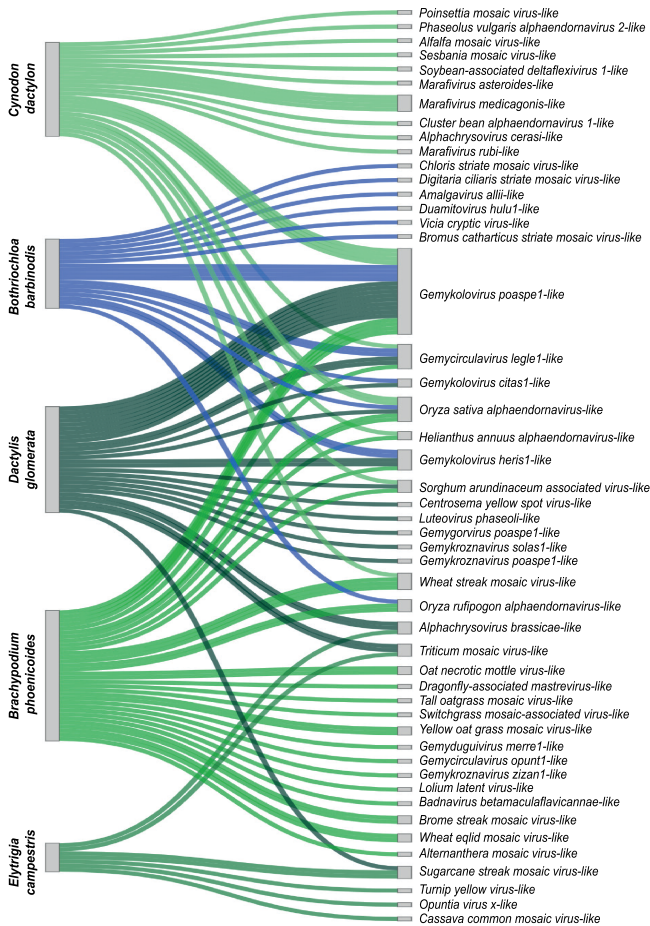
Cynodon dactylon

Bothriochloa barbinodis

Dactylis glomerata

Brachypodium phoenicoides

Elytrigia campestris

Poinsettia mosaic virus-like
Phaseolus vulgaris alphaendornavirus 2-like
Alfalfa mosaic virus-like
Sesbania mosaic virus-like
Soybean-associated deltaflexivirus 1-like
Marafivirus asteroides-like
Marafivirus medicagonis-like
Cluster bean alphaendornavirus 1-like
Alphachrysovirus cerasi-like
Marafivirus rubi-like
Chloris striate mosaic virus-like
Digitaria ciliaris striate mosaic virus-like
Amalgavirus allii-like
Duamitovirus hulu1-like
Vicia cryptic virus-like
Bromus catharticus striate mosaic virus-like
Gemykolovirus poaspe1-like
Gemycirculavirus legle1-like
Gemykolovirus citas1-like
Oryza sativa alphaendornavirus-like
Helianthus annuus alphaendornavirus-like
Gemykolovirus heris1-like
Sorghum arundinaceum associated virus-like
Centrosema yellow spot virus-like
Luteovirus phaseoli-like
Gemygorvirus poaspe1-like
Gemykroznavirus solas1-like
Gemykroznavirus poaspe1-like
Wheat streak mosaic virus-like
Oryza rufipogon alphaendornavirus-like
Alphachrysovirus brassicae-like
Triticum mosaic virus-like
Oat necrotic mottle virus-like
Dragonfly-associated mastrevirus-like
Tall oatgrass mosaic virus-like
Switchgrass mosaic-associated virus-like
Yellow oat grass mosaic virus-like
Gemyduguivirus merre1-like
Gemycirculavirus opunt1-like
Gemykroznavirus zizan1-like
Lolium latent virus-like
Badnavirus betamaculaflavicannae-like
Brome streak mosaic virus-like
Wheat eqlid mosaic virus-like
Alternanthera mosaic virus-like
Sugarcane streak mosaic virus-like
Turnip yellow virus-like
Opuntia virus x-like
Cassava common mosaic virus-like